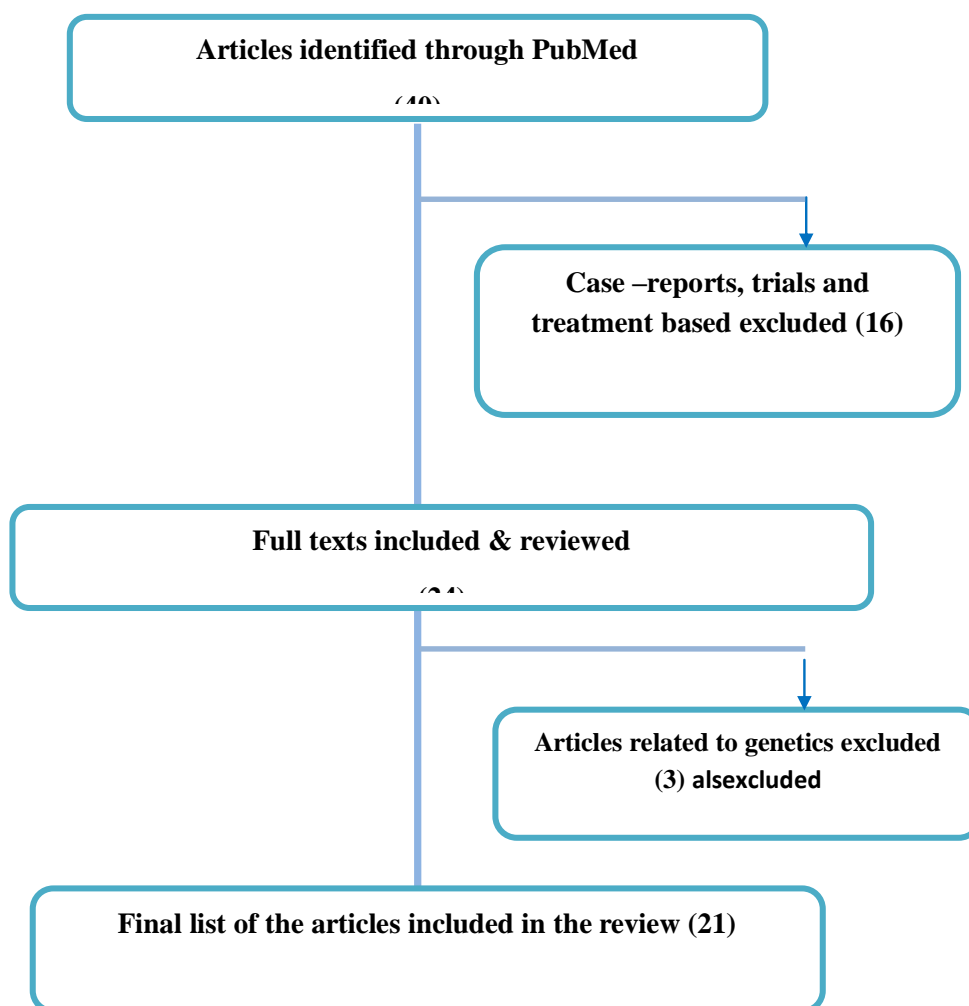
Articles identified through PubMed

(40)

Case –reports, trials and treatment based excluded (16)

Full texts included & reviewed

(24)

Articles related to genetics excluded (3) alsexcluded

Final list of the articles included in the review (21)